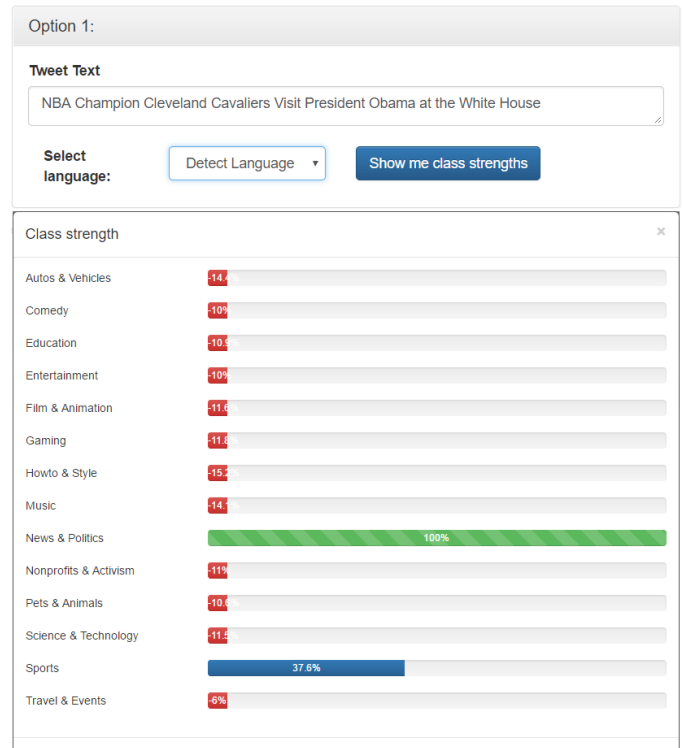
Option 1:

Tweet Text

NBA Champion Cleveland Cavaliers Visit President Obama at the White House

Select language:

Detect Language

Show me class strengths

Class strength

×

| | |
|---|---|
| Autos & Vehicles | -14.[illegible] |
| Comedy | -10% |
| Education | -10.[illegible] |
| Entertainment | -10% |
| Film & Animation | -11.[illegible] |
| Gaming | -11.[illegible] |
| Howto & Style | -15.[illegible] |
| Music | -14.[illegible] |
| News & Politics | 100% |
| Nonprofits & Activism | -11% |
| Pets & Animals | -10.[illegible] |
| Science & Technology | -11.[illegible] |
| Sports | 37.6% |
| Travel & Events | -6% |